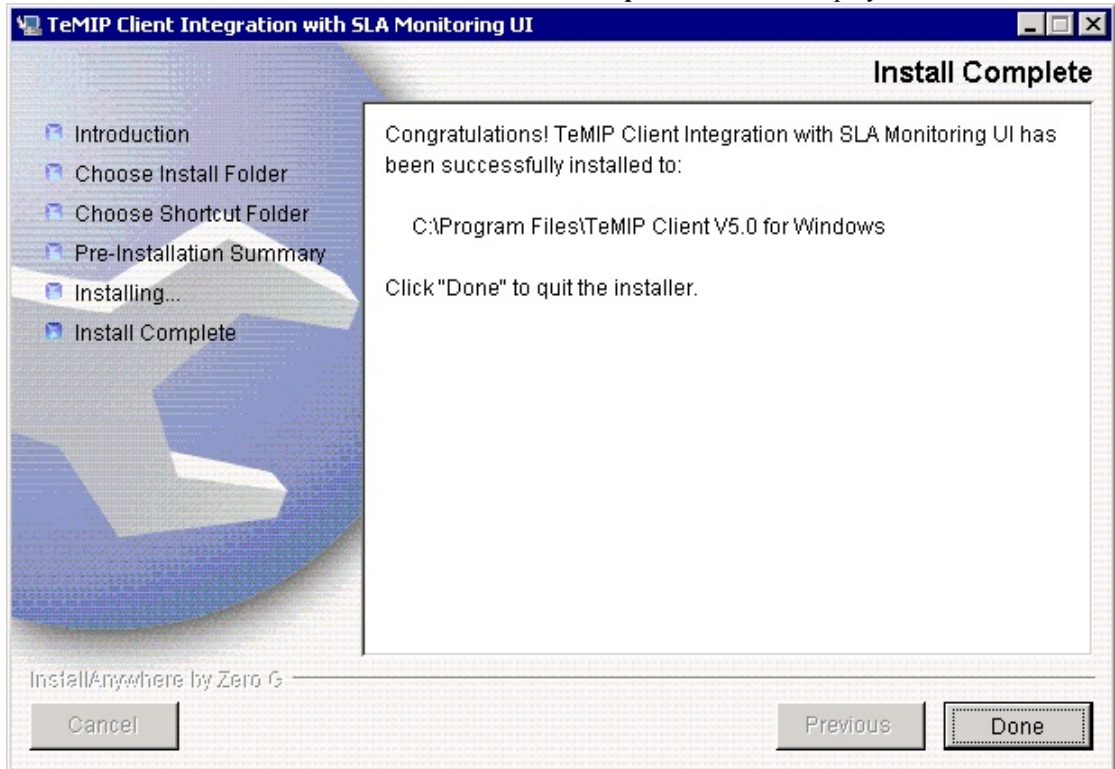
TeMIP Client Integration with SLA Monitoring UI

Install Complete

Introduction
Choose Install Folder
Choose Shortcut Folder
Pre-Installation Summary
Installing...
Install Complete

Congratulations! TeMIP Client Integration with SLA Monitoring UI has been successfully installed to:

C:\Program Files\TeMIP Client V5.0 for Windows

Click "Done" to quit the installer.

InstallAnywhere by Zero G

Cancel

Previous

Done